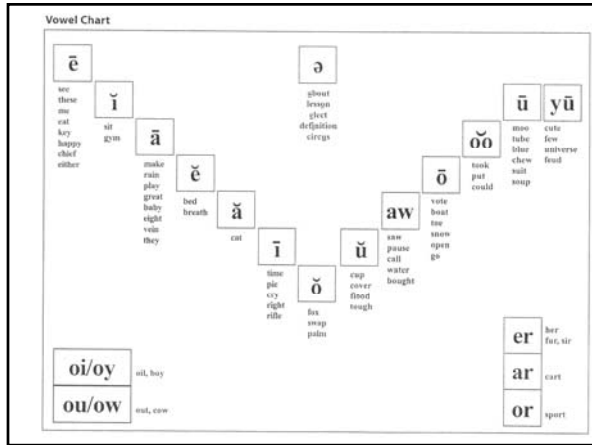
Vowel Chart

ē
see
these
me
eat
key
happy
chief
either

ĭ
sit
gym

ā
make
rain
play
great
baby
eight
vein
they

ĕ
bed
breath

ă
cat

ī
time
pie
cry
right
rifle

ŏ
fox
swap
palm

ə
about
lesson
elect
definition
circus

ŭ
cup
cover
flood
tough

aw
saw
pause
call
water
bought

ō
vote
boat
toe
snow
open
go

ŏŏ
took
put
could

ū
moo
tube
blue
chew
suit
soup

yū
cute
few
universe
feud

oi/oy oil, boy

ou/ow out, cow

er her fur, sir

ar cart

or sport